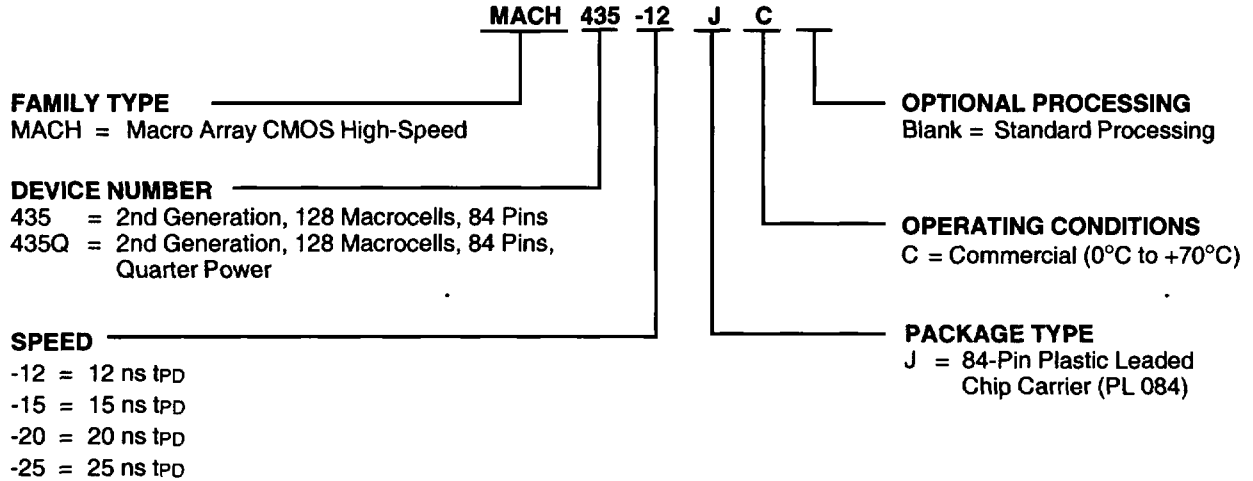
MACH 435 -12 J C

FAMILY TYPE
MACH = Macro Array CMOS High-Speed

DEVICE NUMBER
435 = 2nd Generation, 128 Macrocells, 84 Pins
435Q = 2nd Generation, 128 Macrocells, 84 Pins, Quarter Power

SPEED
-12 = 12 ns $t_{PD}$
-15 = 15 ns $t_{PD}$
-20 = 20 ns $t_{PD}$
-25 = 25 ns $t_{PD}$

OPTIONAL PROCESSING
Blank = Standard Processing

OPERATING CONDITIONS
C = Commercial (0°C to +70°C)

PACKAGE TYPE
J = 84-Pin Plastic Leaded Chip Carrier (PL 084)